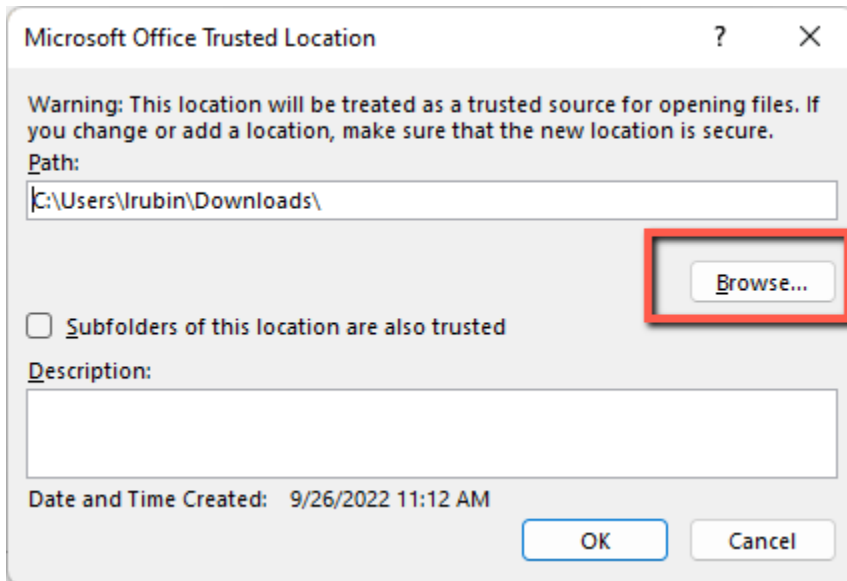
Microsoft Office Trusted Location

?

×

Warning: This location will be treated as a trusted source for opening files. If you change or add a location, make sure that the new location is secure.

Path:

C:\Users\lrubin\Downloads\

Browse...

Subfolders of this location are also trusted

Description:

Date and Time Created: 9/26/2022 11:12 AM

OK

Cancel